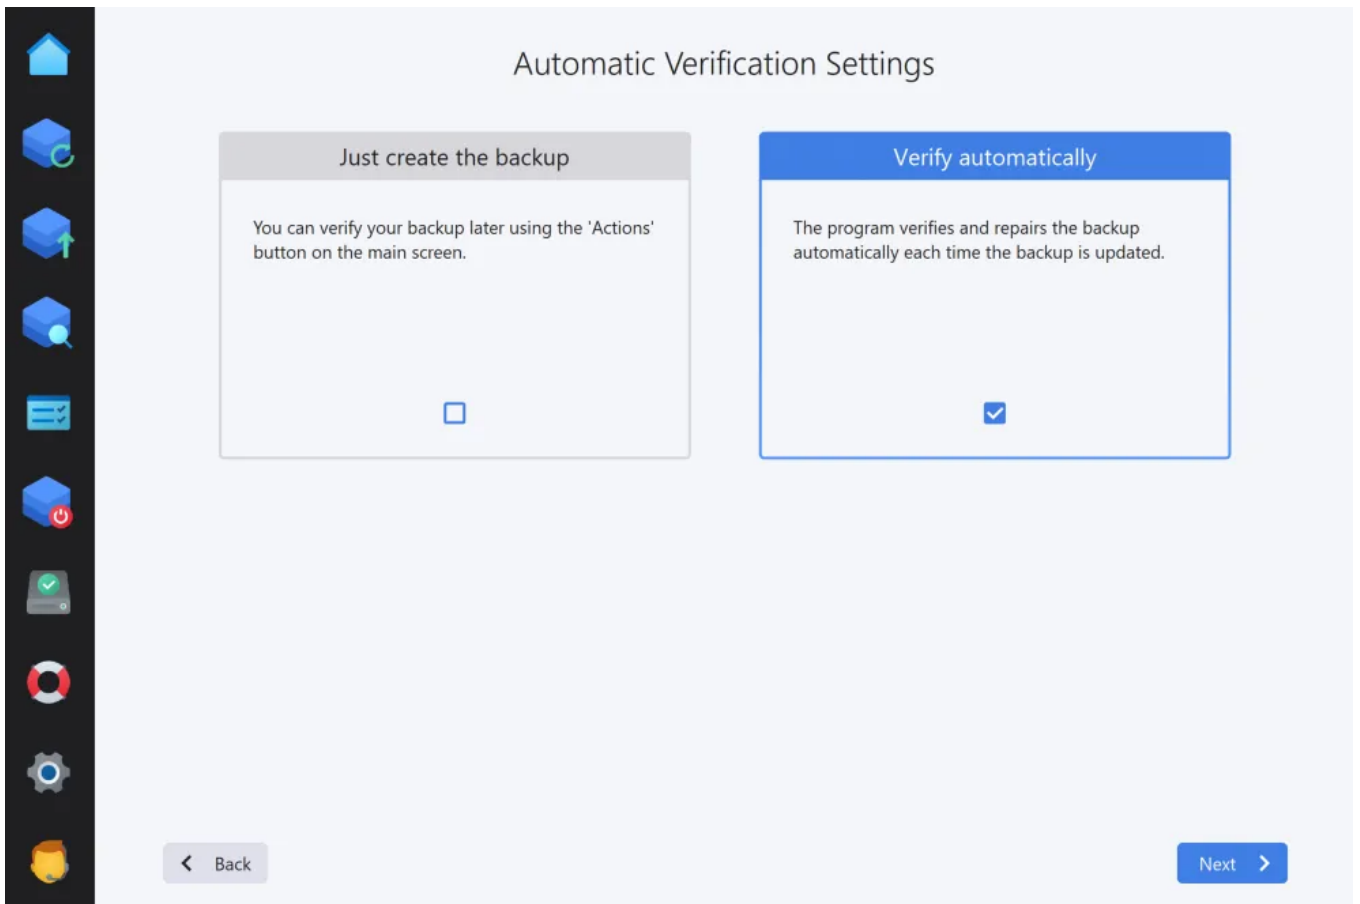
Automatic Verification Settings

Just create the backup

You can verify your backup later using the 'Actions' button on the main screen.

Verify automatically

The program verifies and repairs the backup automatically each time the backup is updated.

Back

Next